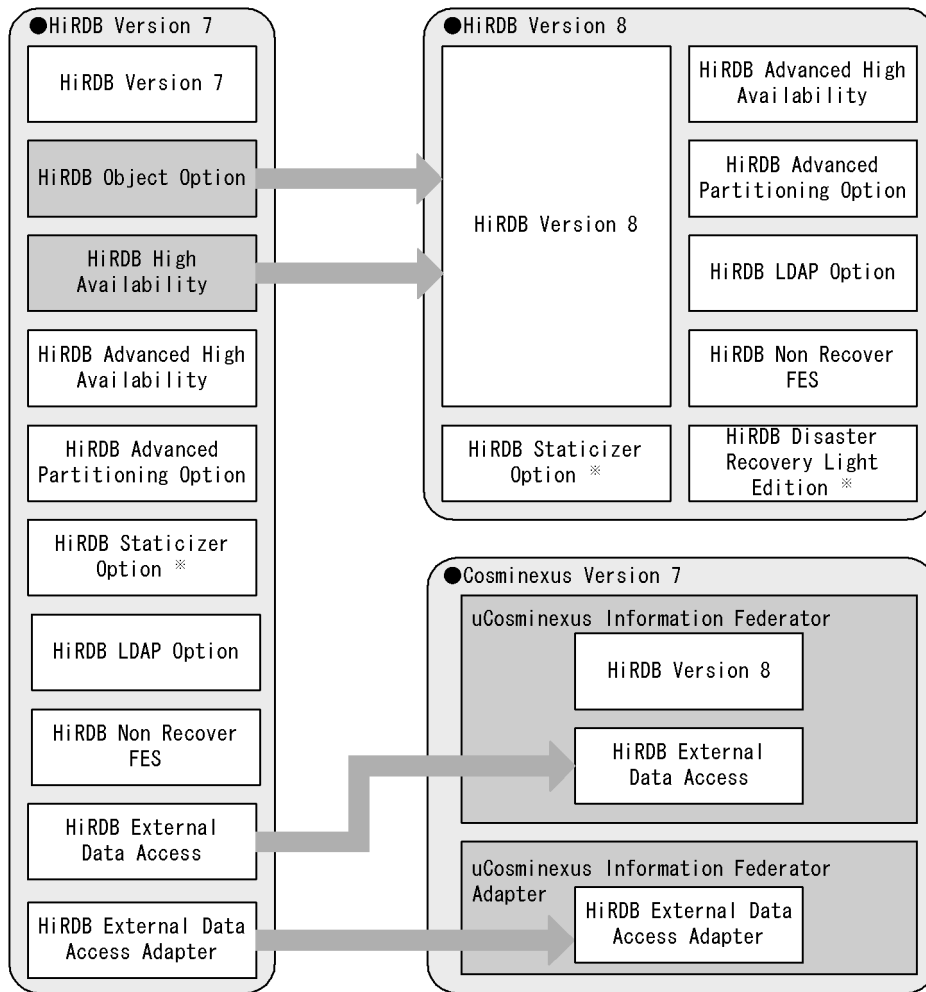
●HiRDB Version 7

HiRDB Version 7

HiRDB Object Option

HiRDB High Availability

HiRDB Advanced High Availability

HiRDB Advanced Partitioning Option

HiRDB Staticizer Option ※

HiRDB LDAP Option

HiRDB Non Recover FES

HiRDB External Data Access

HiRDB External Data Access Adapter

●HiRDB Version 8

HiRDB Version 8

HiRDB Advanced High Availability

HiRDB Advanced Partitioning Option

HiRDB LDAP Option

HiRDB Non Recover FES

HiRDB Staticizer Option ※

HiRDB Disaster Recovery Light Edition ※

●Cosminexus Version 7

uCosminexus Information Federator

HiRDB Version 8

HiRDB External Data Access

uCosminexus Information Federator Adapter

HiRDB External Data Access Adapter